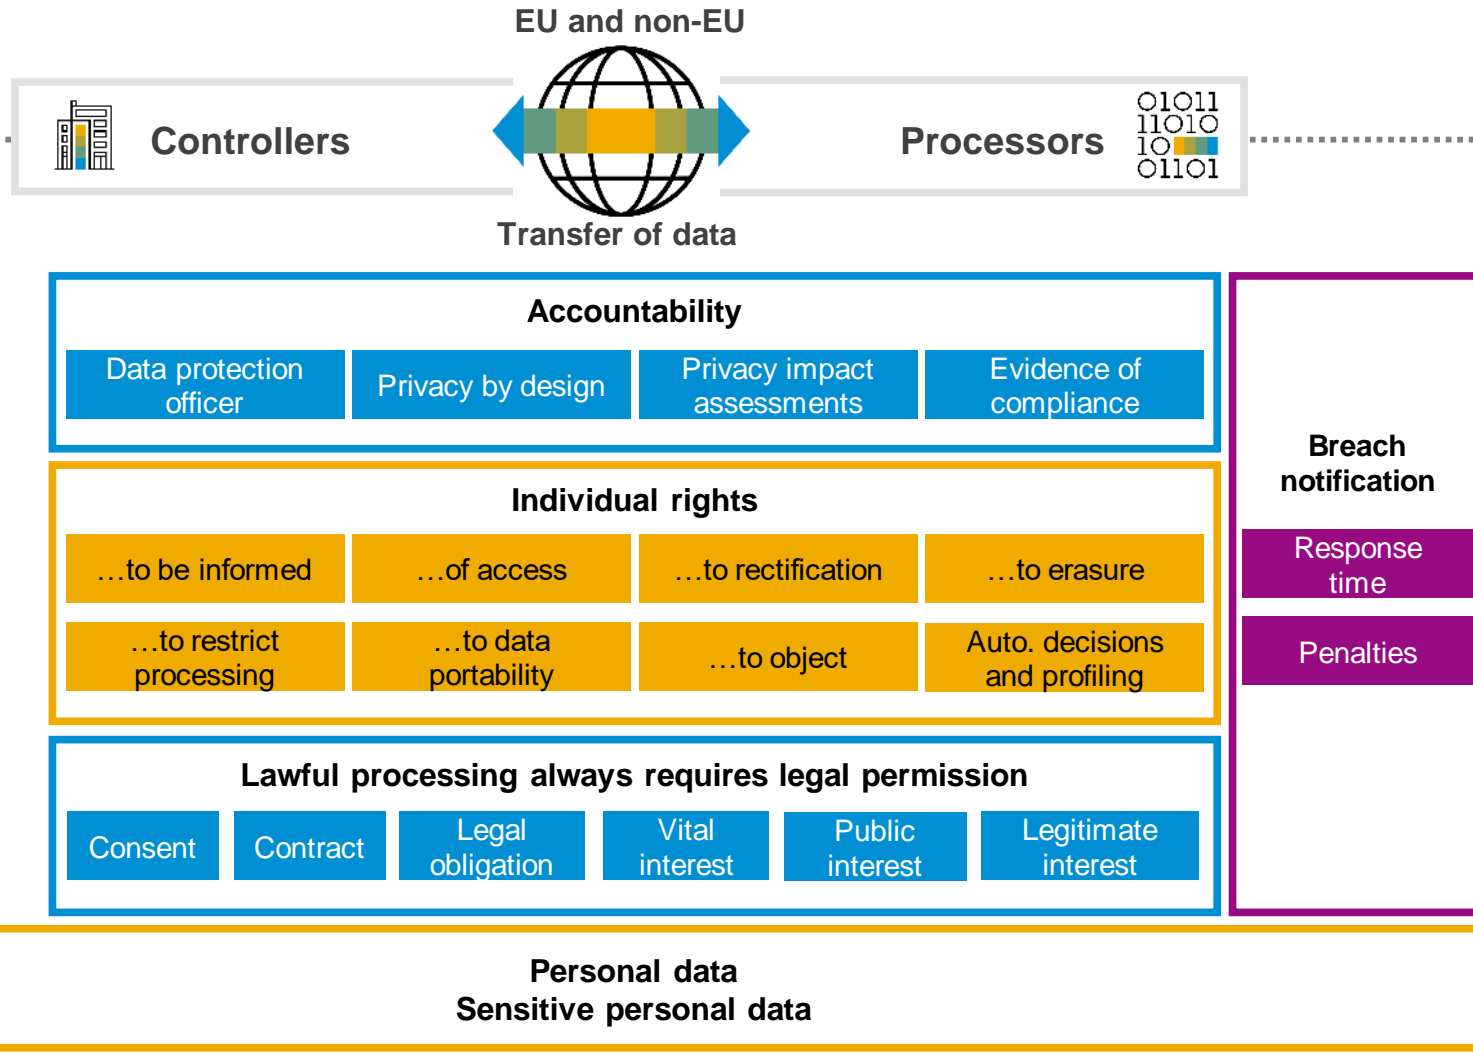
EU and non-EU

Controllers

Processors

01011
11010
10
01101

Transfer of data

Accountability

Data protection officer

Privacy by design

Privacy impact assessments

Evidence of compliance

Individual rights

…to be informed

…of access

…to rectification

…to erasure

…to restrict processing

…to data portability

…to object

Auto. decisions and profiling

Lawful processing always requires legal permission

Consent

Contract

Legal obligation

Vital interest

Public interest

Legitimate interest

Breach notification

Response time

Penalties

Personal data
Sensitive personal data